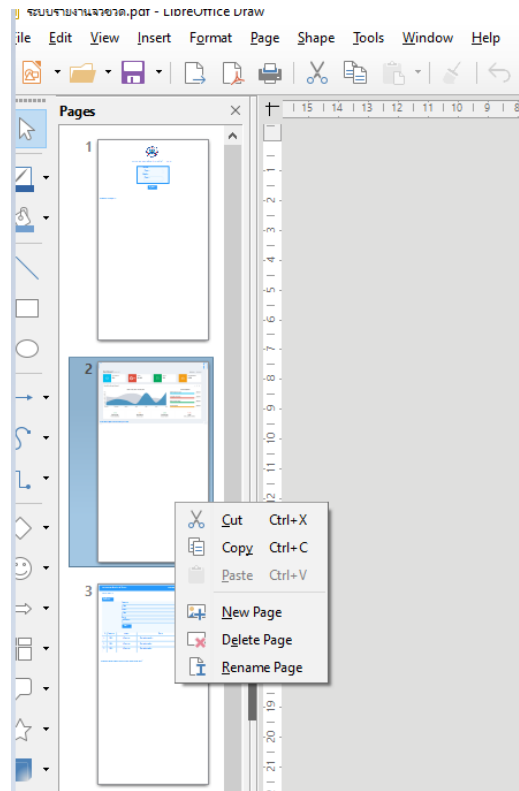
ระบบรายงานจำอาด.pdf - LibreOffice Draw

ile Edit View Insert Format Page Shape Tools Window Help

Pages

1

2

3

15 14 13 12 11 10 9 8

1 2 3 4 5 6 7 8 9 10 11 12 19 20 21

Cut Ctrl+X
Copy Ctrl+C
Paste Ctrl+V
New Page
Delete Page
Rename Page